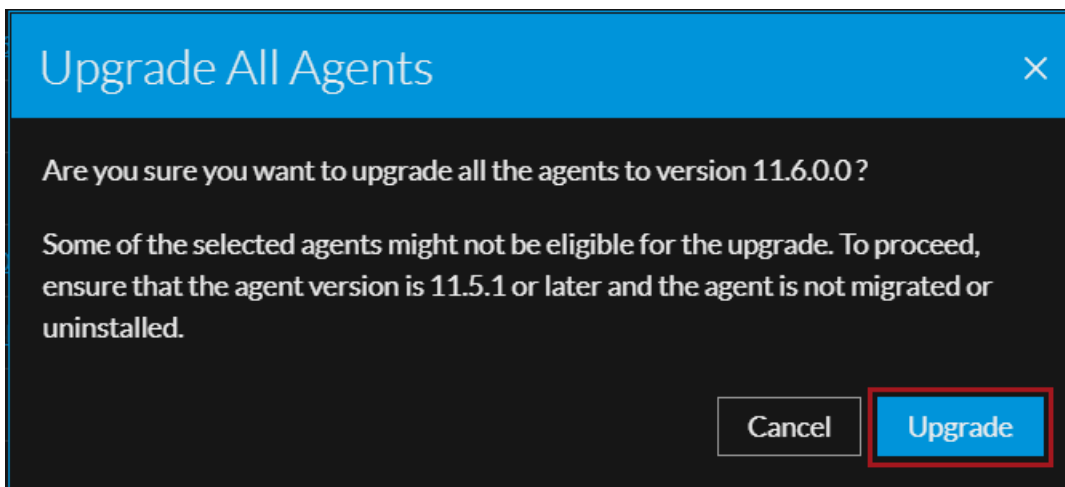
Upgrade All Agents

×

Are you sure you want to upgrade all the agents to version 11.6.0.0 ?

Some of the selected agents might not be eligible for the upgrade. To proceed, ensure that the agent version is 11.5.1 or later and the agent is not migrated or uninstalled.

Cancel

Upgrade